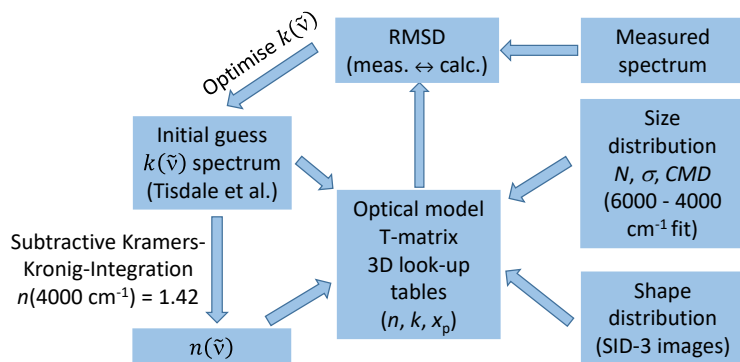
Optimise $k(\tilde{\nu})$

RMSD
(meas. ↔ calc.)

Measured spectrum

Initial guess
$k(\tilde{\nu})$ spectrum
(Tisdale et al.)

Size distribution
$N$, $\sigma$, $CMD$
(6000 - 4000 cm$^{-1}$ fit)

Optical model
T-matrix
3D look-up tables
($n$, $k$, $x_p$)

Subtractive Kramers-Kronig-Integration
$n$(4000 cm$^{-1}$) = 1.42

$n(\tilde{\nu})$

Shape distribution
(SID-3 images)